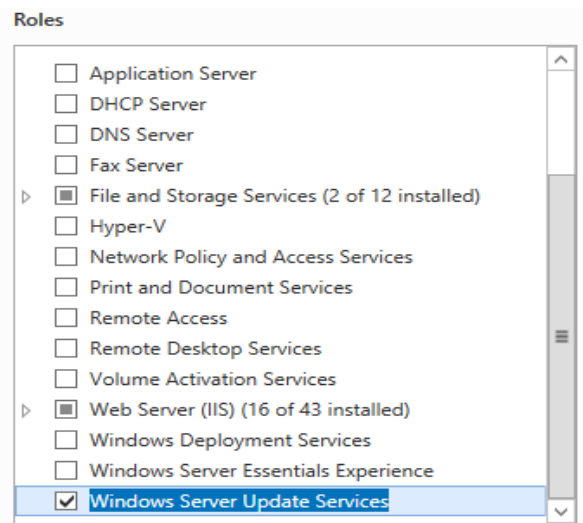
Roles

Application Server
DHCP Server
DNS Server
Fax Server
File and Storage Services (2 of 12 installed)
Hyper-V
Network Policy and Access Services
Print and Document Services
Remote Access
Remote Desktop Services
Volume Activation Services
Web Server (IIS) (16 of 43 installed)
Windows Deployment Services
Windows Server Essentials Experience
Windows Server Update Services